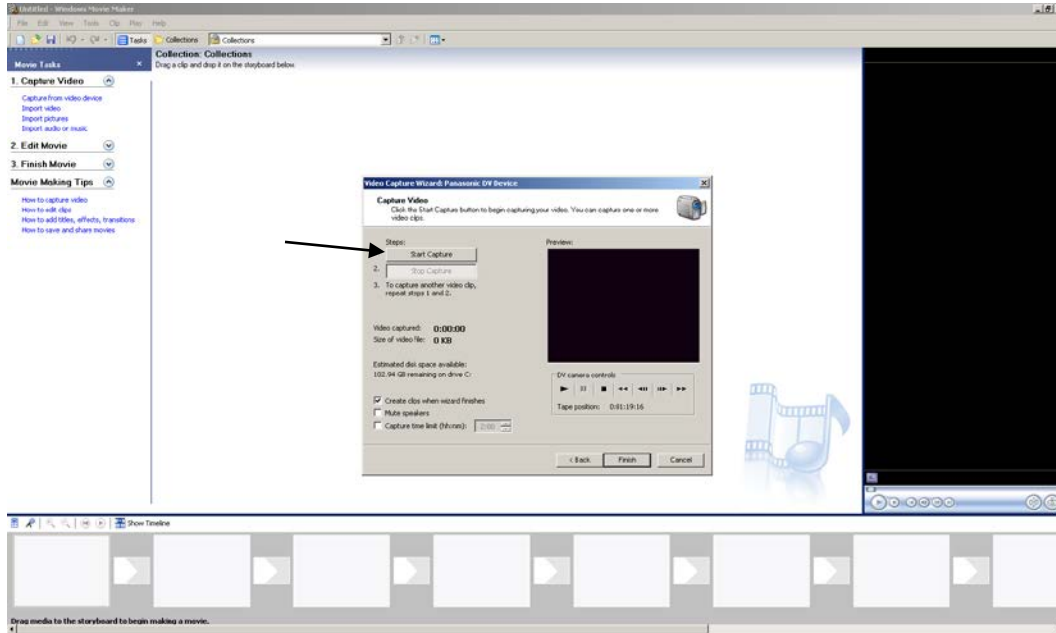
Untitled - Windows Movie Maker

File Edit View Tools Clip Play Help

Tasks Collections Collections

Movie Tasks

1. Capture Video

Capture from video device
Import video
Import pictures
Import audio or music

2. Edit Movie

3. Finish Movie

Movie Making Tips

How to capture video
How to edit clips
How to add titles, effects, transitions
How to save and share movies

Collection: Collections
Drag a clip and drop it on the storyboard below.

Video Capture Wizard: Panasonic DV Device

Capture Video
Click the Start Capture button to begin capturing your video. You can capture one or more video clips.

Steps:
Start Capture
2. Stop Capture
3. To capture another video clip, repeat steps 1 and 2.

Preview:

Video captured: 0:00:00
Size of video file: 0 KB

Estimated disk space available:
102.94 GB remaining on drive C:

DV camera controls

Tape position: 0:01:19:16

Create clips when wizard finishes
Mute speakers
Capture time limit (hh:mm): 2:00

< Back Finish Cancel

Show Timeline

Drag media to the storyboard to begin making a movie.